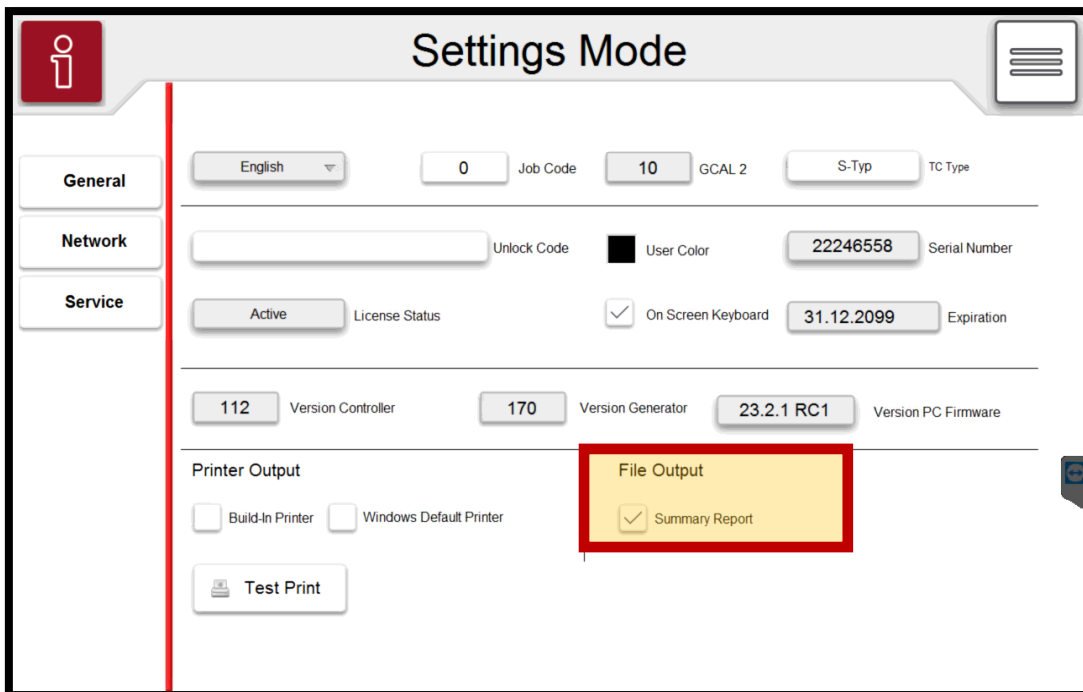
Settings Mode

General
Network
Service

English
0 Job Code
10 GCAL 2
S-Typ TC Type

Unlock Code
User Color
22246558 Serial Number

Active License Status
On Screen Keyboard
31.12.2099 Expiration

112 Version Controller
170 Version Generator
23.2.1 RC1 Version PC Firmware

Printer Output
Build-In Printer
Windows Default Printer

File Output
Summary Report

Test Print